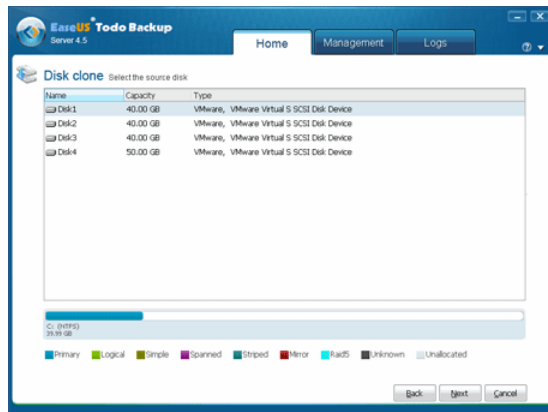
EaseUS® Todo Backup
Server 4.5

Home
Management
Logs

Disk clone Select the source disk

| Name | Capacity | Type |
|---|---|---|
| Disk1 | 40.00 GB | VMware, VMware Virtual S SCSI Disk Device |
| Disk2 | 40.00 GB | VMware, VMware Virtual S SCSI Disk Device |
| Disk3 | 40.00 GB | VMware, VMware Virtual S SCSI Disk Device |
| Disk4 | 50.00 GB | VMware, VMware Virtual S SCSI Disk Device |

C: (NTFS)
39.99 GB

Primary Logical Simple Spanned Striped Mirror Raid5 Unknown Unallocated

Back Next Cancel